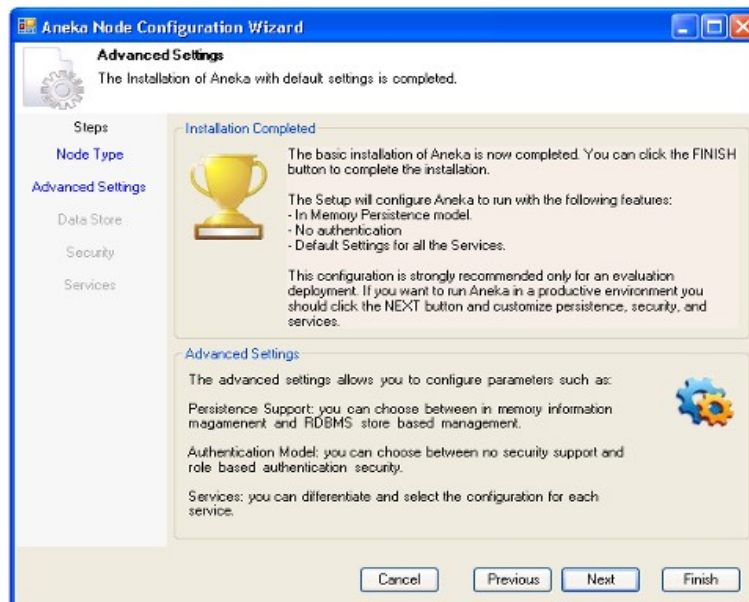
Aneka Node Configuration Wizard

Advanced Settings

The Installation of Aneka with default settings is completed.

Steps

Node Type

Advanced Settings

Data Store

Security

Services

Installation Completed

The basic installation of Aneka is now completed. You can click the FINISH button to complete the installation.

The Setup will configure Aneka to run with the following features:
- In Memory Persistence model.
- No authentication
- Default Settings for all the Services.

This configuration is strongly recommended only for an evaluation deployment. If you want to run Aneka in a productive environment you should click the NEXT button and customize persistence, security, and services.

Advanced Settings

The advanced settings allows you to configure parameters such as:

Persistence Support: you can choose between in memory information magaement and RDBMS store based management.

Authentication Model: you can choose between no security support and role based authentication security.

Services: you can differentiate and select the configuration for each service.

Cancel

Previous

Next

Finish